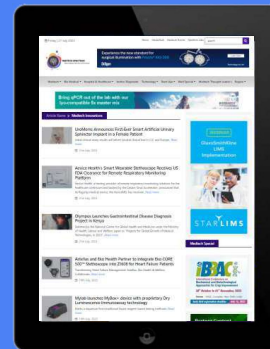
Experience the new standard for surgical illumination

Bring qPCR out of the lab with our

Article Name » Medtech Innovations

UroMems Announces First-Ever Smart Artificial Urinary Sphincter Implant in a Female Patient

Aevice Health's Smart Wearable Stethoscope Receives US FDA Clearance for Remote Respiratory Monitoring Platform

Olympus Launches Gastrointestinal Disease Diagnosis Project in Kenya

Aevice and Eko Health Partner to Integrate Eko CORE 500™ Stethoscope into ZOLL® for Heart Failure Patients

Mylab launches MyBox+ device with proprietary Dry Luminescence Immunoassay technology

STARLIMS

Medtech Special

IBAC